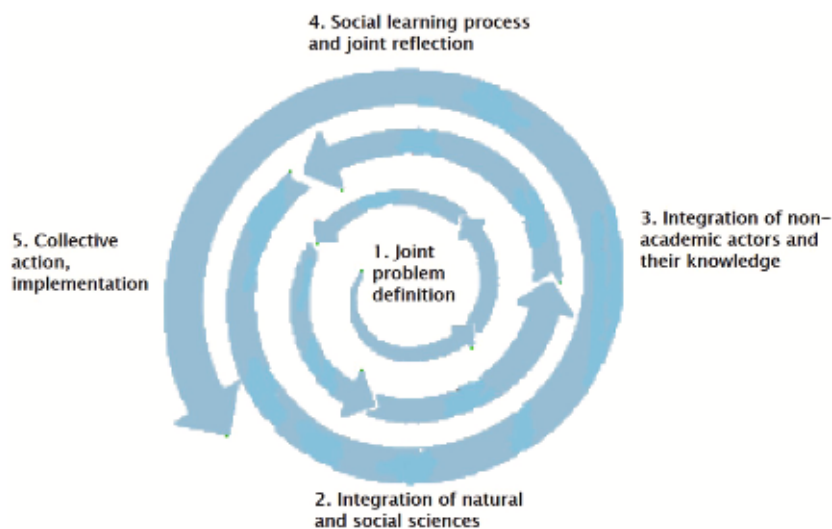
4. Social learning process and joint reflection

5. Collective action, implementation

1. Joint problem definition

3. Integration of non-academic actors and their knowledge

2. Integration of natural and social sciences